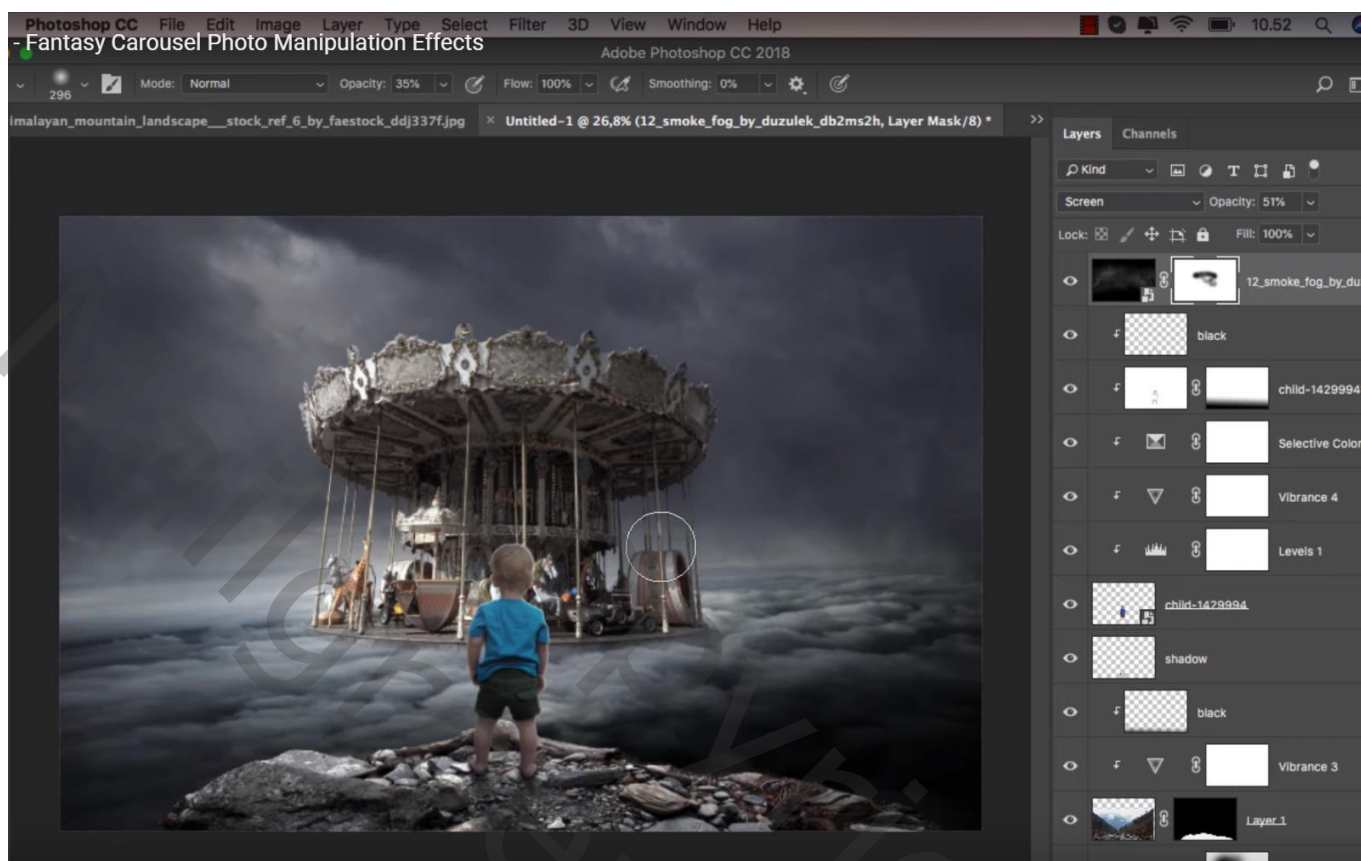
Photoshop CC File Edit Image Layer Type Select Filter 3D View Window Help
10.52
- Fantasy Carousel Photo Manipulation Effects
Adobe Photoshop CC 2018
296 Mode: Normal Opacity: 35% Flow: 100% Smoothing: 0%
imalayan_mountain_landscape__stock_ref_6_by_faestock_ddj337f.jpg × Untitled-1 @ 26,8% (12_smoke_fog_by_duzulek_db2ms2h, Layer Mask/8) *
Layers Channels
Kind
Screen Opacity: 51%
Lock: Fill: 100%
12_smoke_fog_by_du
black
child-1429994
Selective Color
Vibrance 4
Levels 1
child-1429994
shadow
black
Vibrance 3
Layer 1